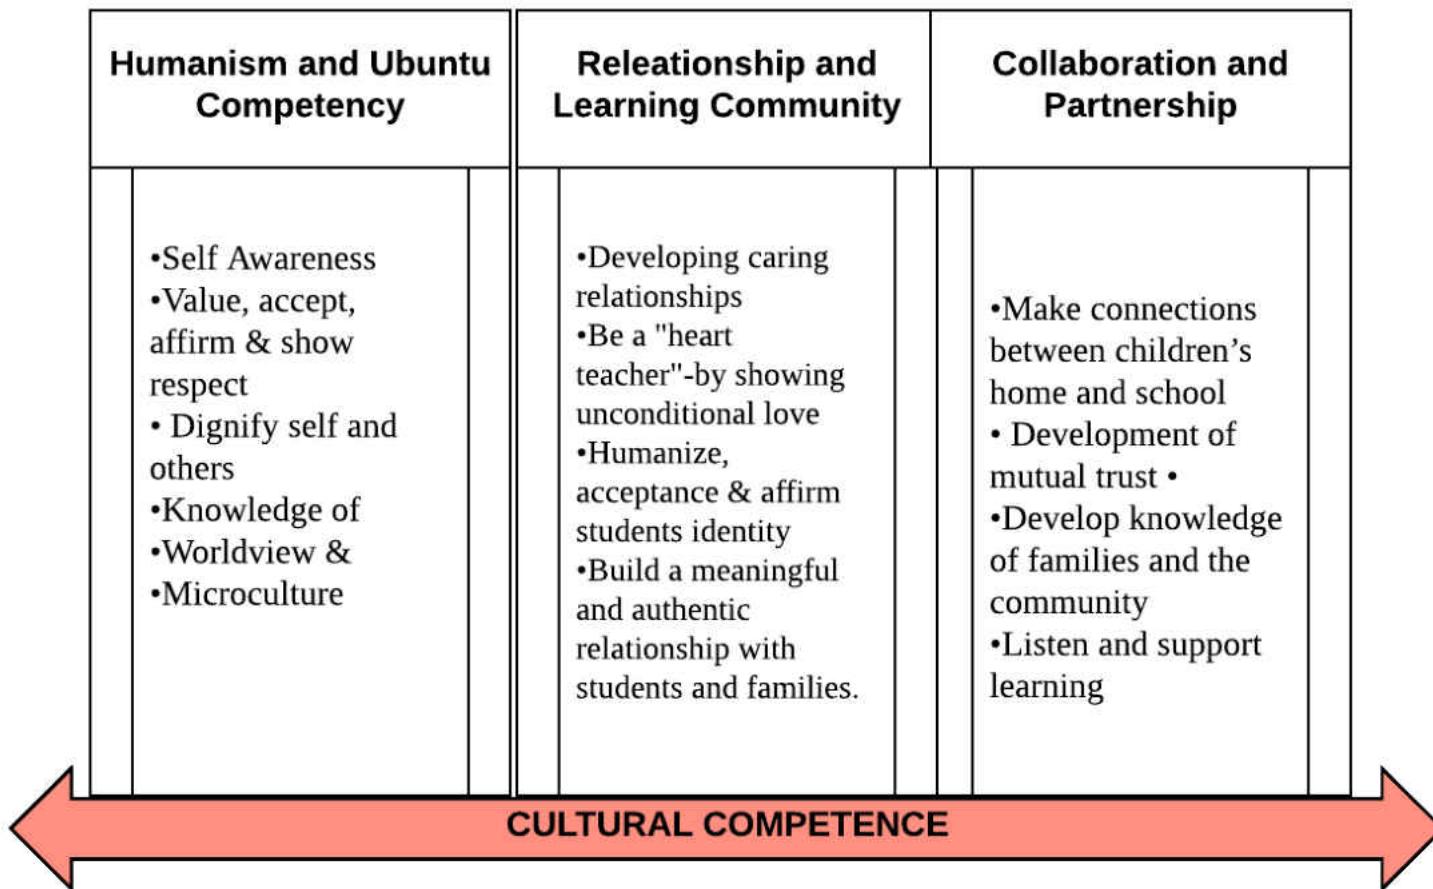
| Humanism and Ubuntu Competency | Releationship and Learning Community | Collaboration and Partnership |
|---|---|---|
| •Self Awareness •Value, accept, affirm & show respect • Dignify self and others •Knowledge of •Worldview & •Microculture | •Developing caring relationships •Be a "heart teacher"-by showing unconditional love •Humanize, acceptance & affirm students identity •Build a meaningful and authentic relationship with students and families. | •Make connections between children's home and school • Development of mutual trust • •Develop knowledge of families and the community •Listen and support learning |

CULTURAL COMPETENCE